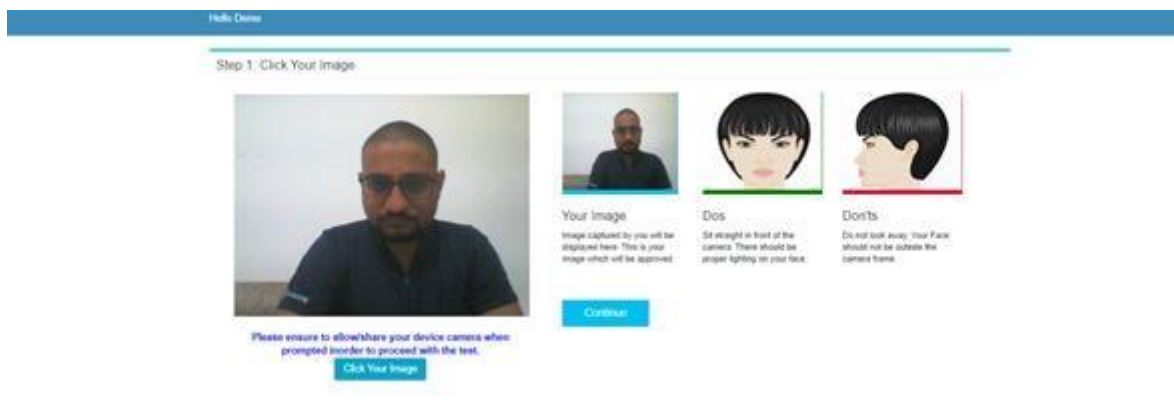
Hello Demo

Step 1: Click Your Image

Your Image
Image captured by you will be displayed here. This is your image which will be approved

Dos
Sit straight in front of the camera. There should be proper lighting on your face.

Don'ts
Do not look away. Your Face should not be outside the camera frame.

Continue

Please ensure to allow/share your device camera when prompted inorder to proceed with the test.

Click Your Image